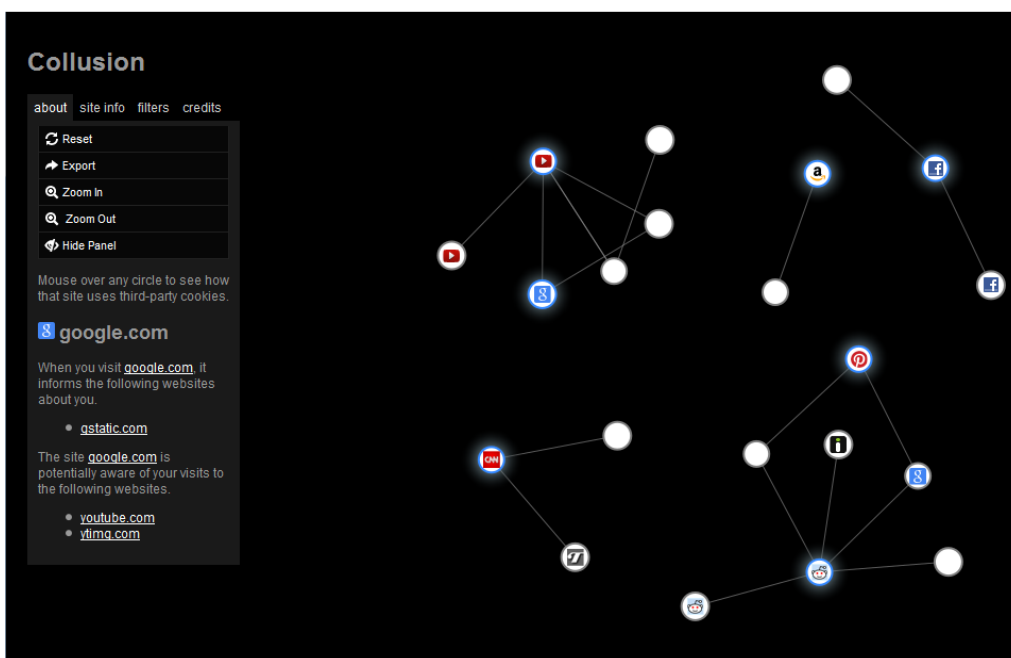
Collusion

about site info filters credits

Reset
Export
Zoom In
Zoom Out
Hide Panel

Mouse over any circle to see how that site uses third-party cookies.

google.com

When you visit google.com, it informs the following websites about you.

- gstatic.com

The site google.com is potentially aware of your visits to the following websites.

- youtube.com
- ytimg.com